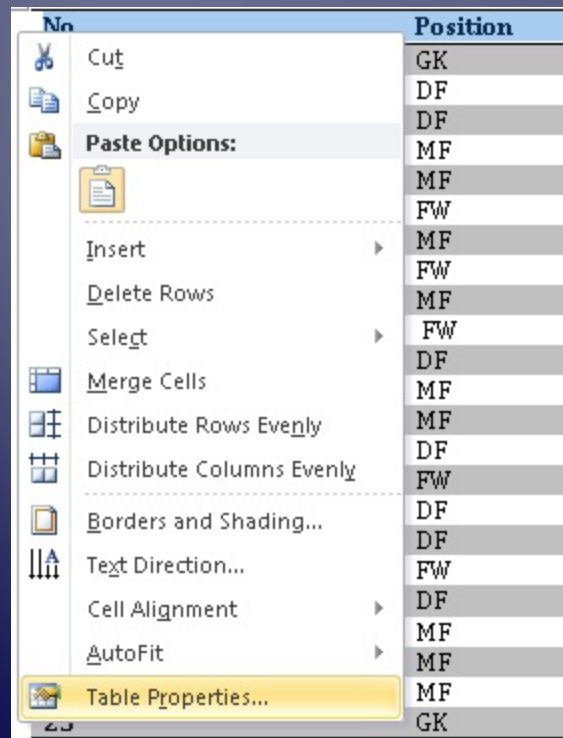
No

Position

GK
DF
DF
MF
MF
FW
MF
FW
MF
FW
DF
MF
MF
DF
FW
DF
DF
FW
DF
MF
MF
MF
GK

Cut
Copy
Paste Options:
Insert
Delete Rows
Select
Merge Cells
Distribute Rows Evenly
Distribute Columns Evenly
Borders and Shading...
Text Direction...
Cell Alignment
AutoFit
Table Properties...

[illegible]